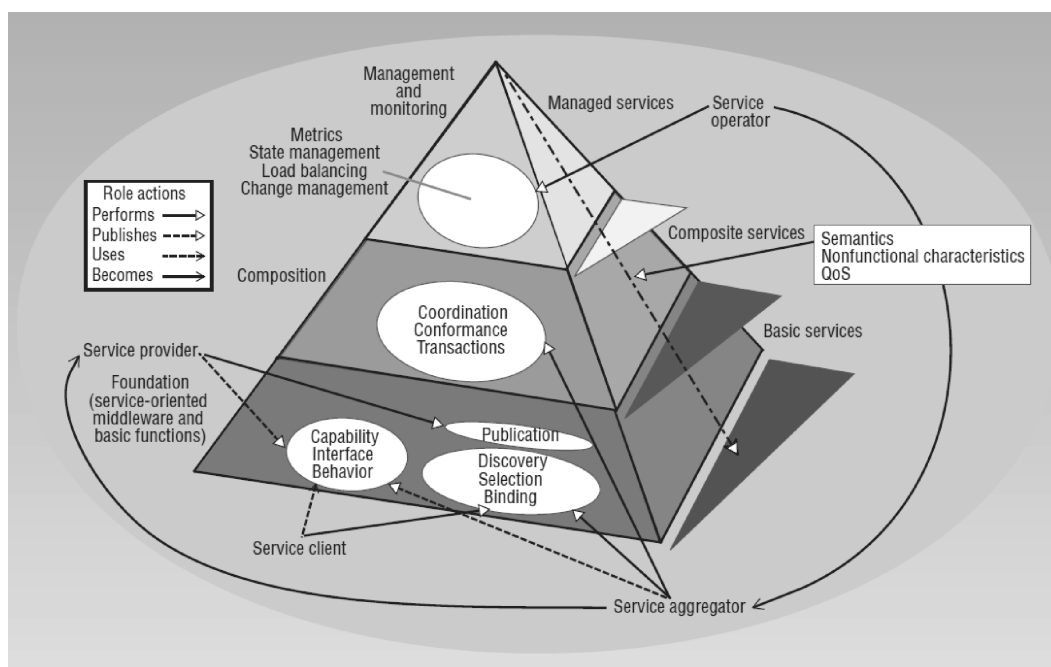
Management and monitoring

Managed services

Service operator

Metrics
State management
Load balancing
Change management

Role actions
Performs
Publishes
Uses
Becomes

Composite services

Semantics
Nonfunctional characteristics
QoS

Composition

Coordination
Conformance
Transactions

Basic services

Service provider

Foundation (service-oriented middleware and basic functions)

Publication

Capability
Interface
Behavior

Discovery
Selection
Binding

Service client

Service aggregator